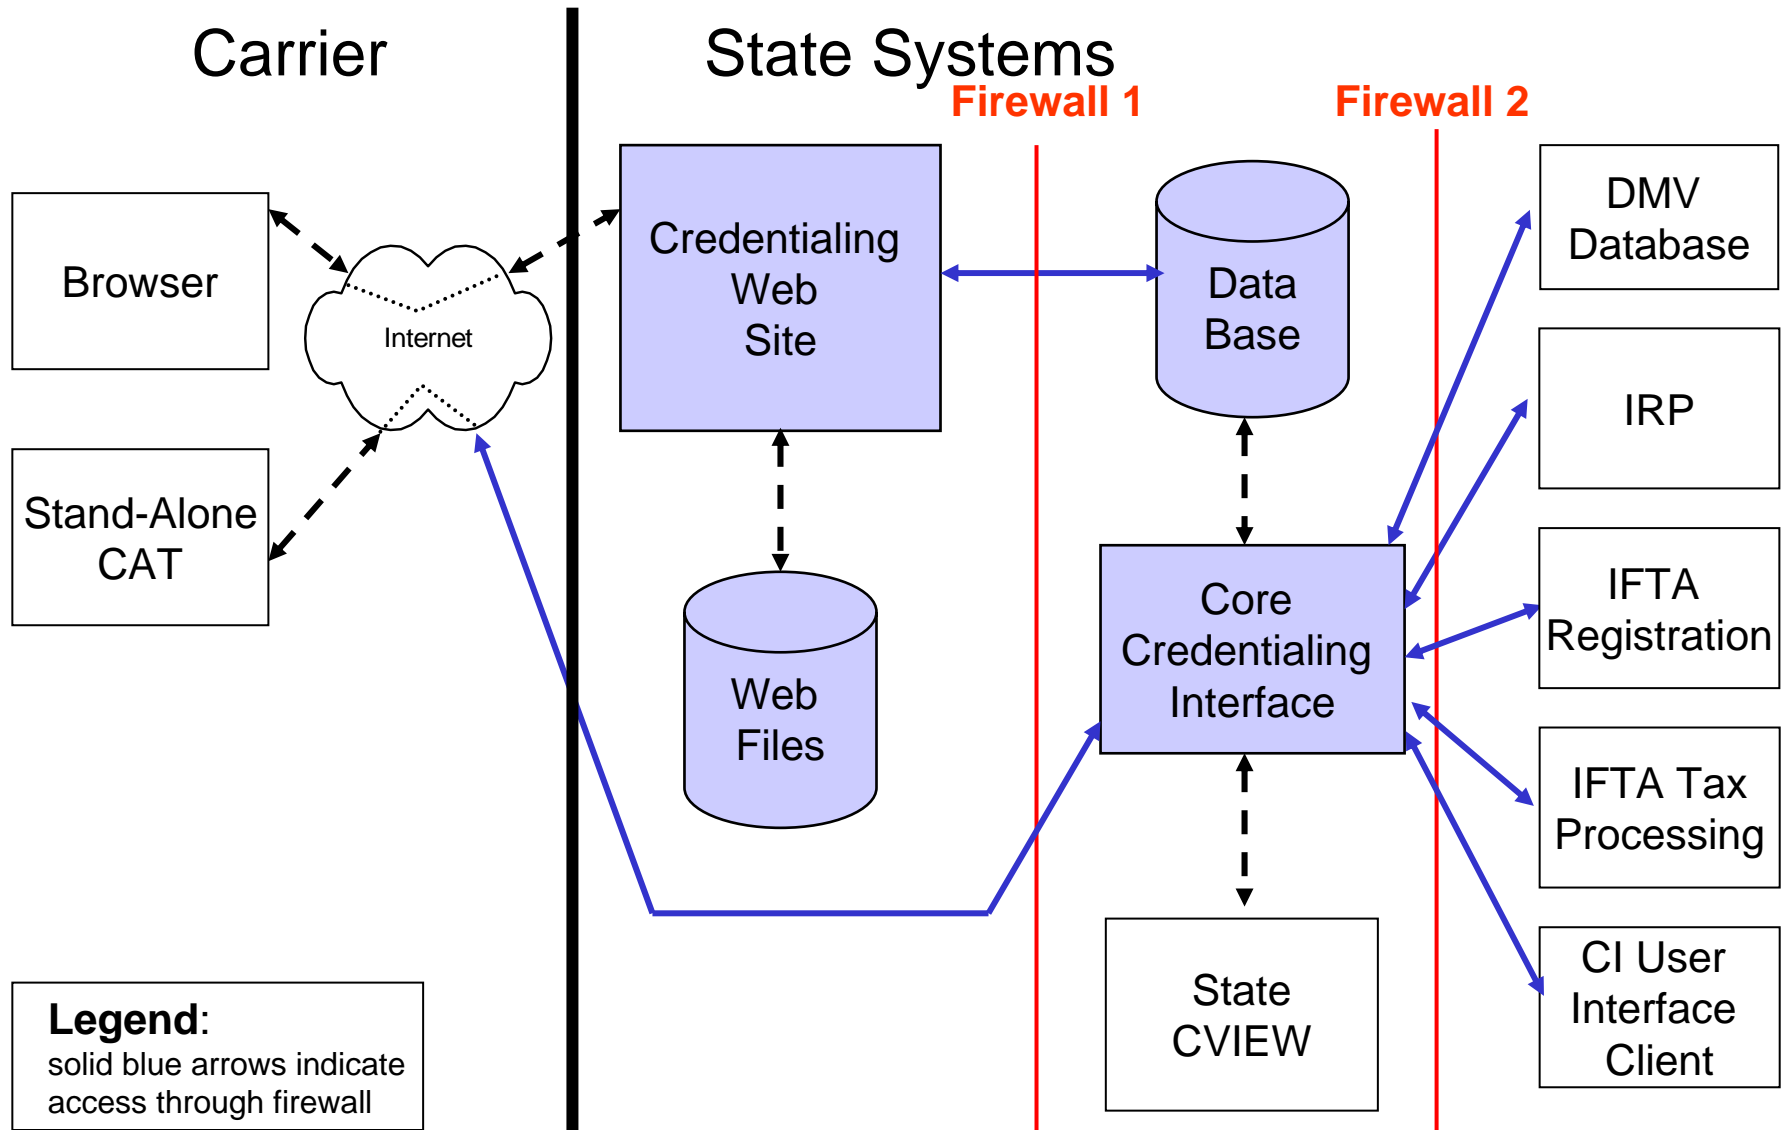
Carrier

State Systems

Firewall 1

Firewall 2

Browser

Internet

Stand-Alone CAT

Credentialing Web Site

Data Base

DMV Database

IRP

IFTA Registration

IFTA Tax Processing

CI User Interface Client

Web Files

Core Credentialing Interface

State CVIEW

**Legend**:
solid blue arrows indicate access through firewall